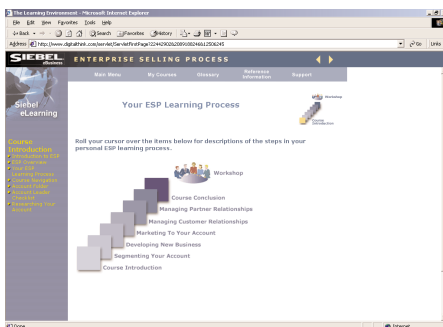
The Learning Environment - Microsoft Internet Explorer

File Edit View Favorites Tools Help

Back Search Favorites History

Address http://www.digitalthink.com/servlet/ServletFirstPage?224429026209900246612506245 Go Links

SIEBEL eBusiness ENTERPRISE SELLING PROCESS

Main Menu My Courses Glossary Reference Information Support

Siebel eLearning

Course Introduction
Introduction to ESP
ESP Overview
Your ESP Learning Process
Course Navigation
Account Folder
Account Leader Checklist
Researching Your Account

Your ESP Learning Process

Workshop
Course Introduction

Roll your cursor over the items below for descriptions of the steps in your personal ESP learning process.

Workshop
Course Conclusion
Managing Partner Relationships
Managing Customer Relationships
Marketing To Your Account
Developing New Business
Segmenting Your Account
Course Introduction

Done Internet